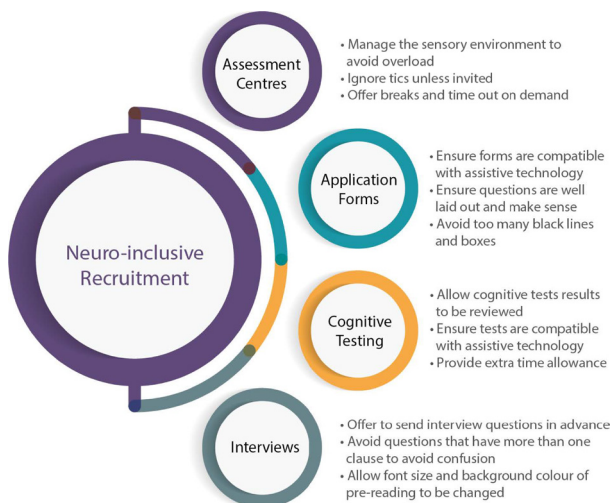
Neuro-inclusive Recruitment

Assessment Centres

• Manage the sensory environment to avoid overload
• Ignore tics unless invited
• Offer breaks and time out on demand

Application Forms

• Ensure forms are compatible with assistive technology
• Ensure questions are well laid out and make sense
• Avoid too many black lines and boxes

Cognitive Testing

• Allow cognitive tests results to be reviewed
• Ensure tests are compatible with assistive technology
• Provide extra time allowance

Interviews

• Offer to send interview questions in advance
• Avoid questions that have more than one clause to avoid confusion
• Allow font size and background colour of pre-reading to be changed